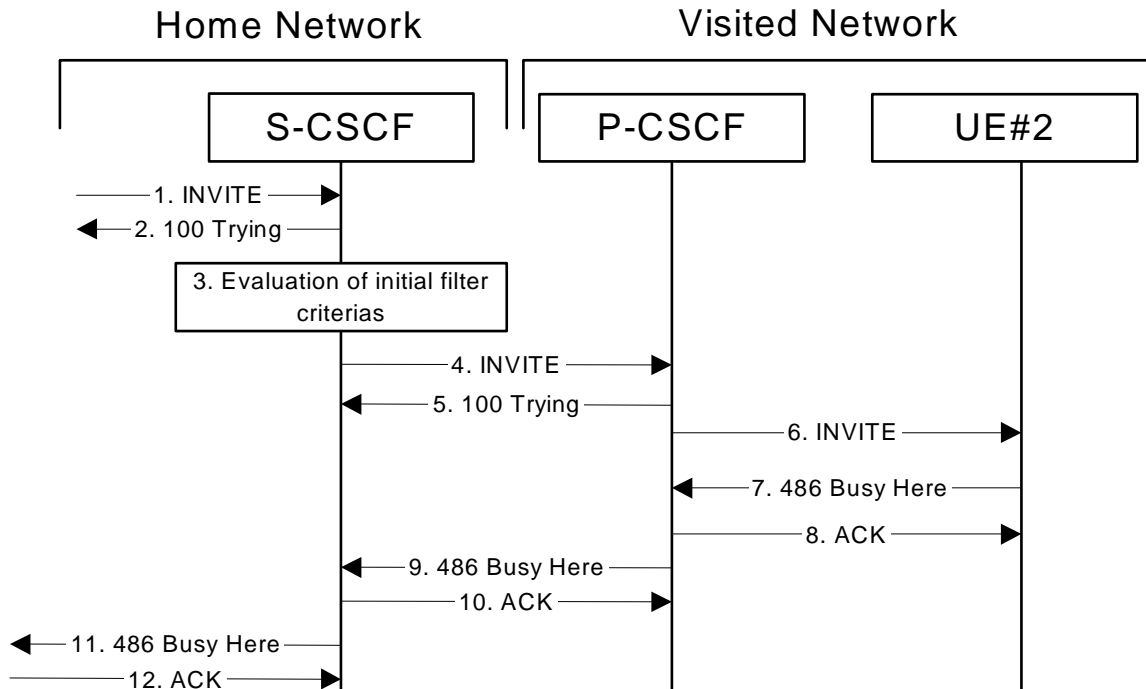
Home Network

Visited Network

S-CSCF

P-CSCF

UE#2

1. INVITE

2. 100 Trying

3. Evaluation of initial filter criterias

4. INVITE

5. 100 Trying

6. INVITE

7. 486 Busy Here

8. ACK

9. 486 Busy Here

10. ACK

11. 486 Busy Here

12. ACK